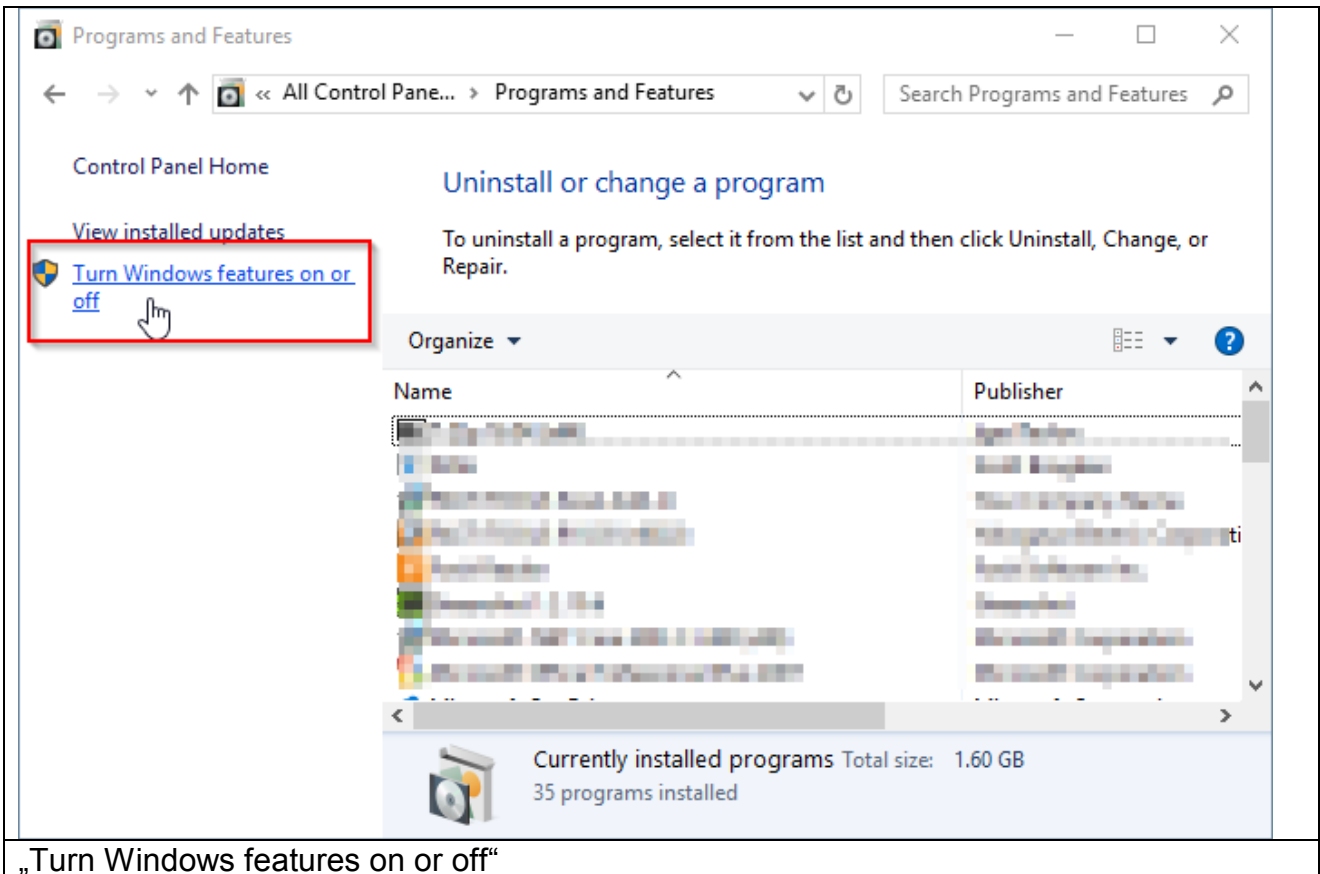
Programs and Features

← → ˅ ↑ « All Control Pane... › Programs and Features ˅ ↻ Search Programs and Features

Control Panel Home

View installed updates

Turn Windows features on or off

Uninstall or change a program

To uninstall a program, select it from the list and then click Uninstall, Change, or Repair.

Organize ▾

?

| Name | Publisher |
|---|---|
| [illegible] | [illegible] |
| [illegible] | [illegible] |
| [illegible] | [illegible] |
| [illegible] | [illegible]ti |
| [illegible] | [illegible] |
| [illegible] | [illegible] |
| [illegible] | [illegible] |
| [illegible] | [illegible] |

Currently installed programs Total size: 1.60 GB
35 programs installed

„Turn Windows features on or off“